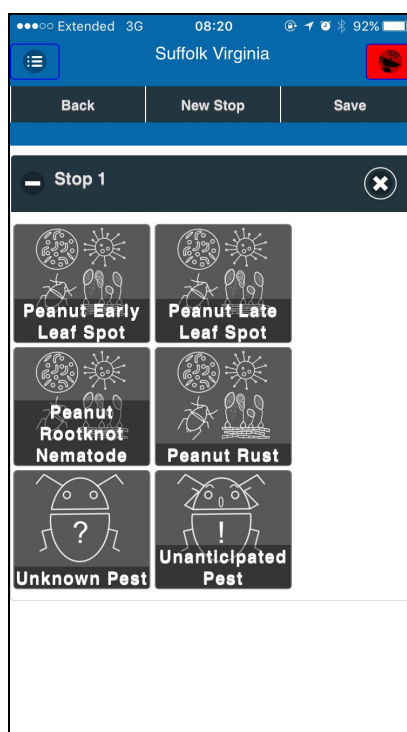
●●●○○ Extended 3G 08:20 92%

Suffolk Virginia

Back | New Stop | Save

Stop 1

Peanut Early Leaf Spot

Peanut Late Leaf Spot

Peanut Rootknot Nematode

Peanut Rust

?

Unknown Pest

!

Unanticipated Pest